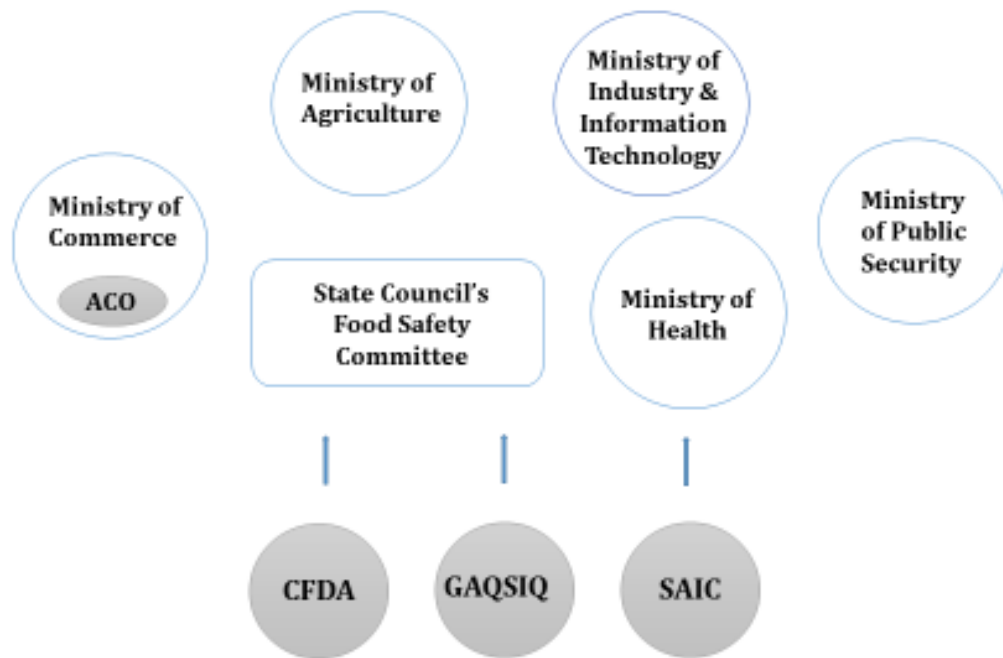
Ministry of Agriculture

Ministry of Industry & Information Technology

Ministry of Commerce

ACO

Ministry of Public Security

State Council's Food Safety Committee

Ministry of Health

CFDA

GAQSIQ

SAIC